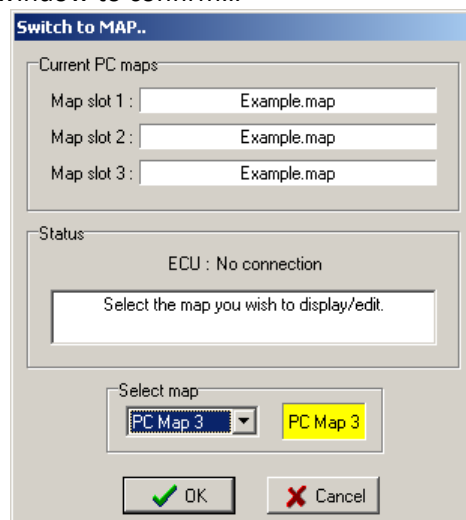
Switch to MAP..

Current PC maps

Map slot 1 : Example.map

Map slot 2 : Example.map

Map slot 3 : Example.map

Status

ECU : No connection

Select the map you wish to display/edit.

Select map

PC Map 3

PC Map 3

OK

Cancel